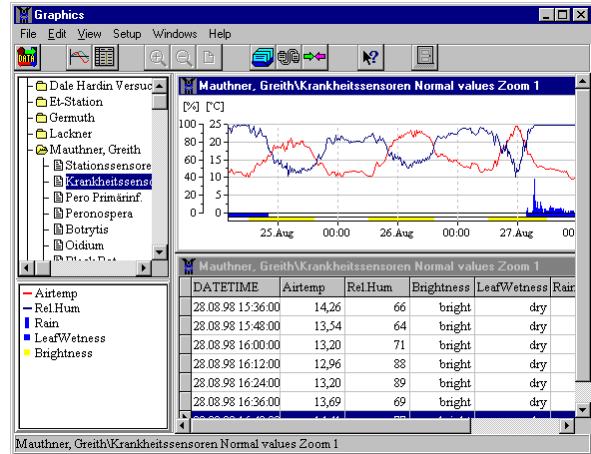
Graphics

File Edit View Setup Windows Help

DATA

Dale Hardin Versuc
Et-Station
Germuth
Lackner
Mauthner, Greith
Stationssensore
Krankheitssens
Pero Primärinf.
Peronospera
Botrytis
Oidium

Airtemp
Rel.Hum
Rain
LeafWetness
Brightness

Mauthner, Greith\Krankheitssensoren Normal values Zoom 1

[%] [°C]
100 25
80 20
60 15
40 10
20 5
0 0

25.Aug 00:00 26.Aug 00:00 27.Aug 00:00

Mauthner, Greith\Krankheitssensoren Normal values Zoom 1

| DATETIME | Airtemp | Rel.Hum | Brightness | LeafWetness | Rain |
|---|---|---|---|---|---|
| 28.08.98 15:36:00 | 14,26 | 66 | bright | dry | |
| 28.08.98 15:48:00 | 13,54 | 64 | bright | dry | |
| 28.08.98 16:00:00 | 13,20 | 71 | bright | dry | |
| 28.08.98 16:12:00 | 12,96 | 88 | bright | dry | |
| 28.08.98 16:24:00 | 13,20 | 89 | bright | dry | |
| 28.08.98 16:36:00 | 13,69 | 69 | bright | dry | |

Mauthner, Greith\Krankheitssensoren Normal values Zoom 1